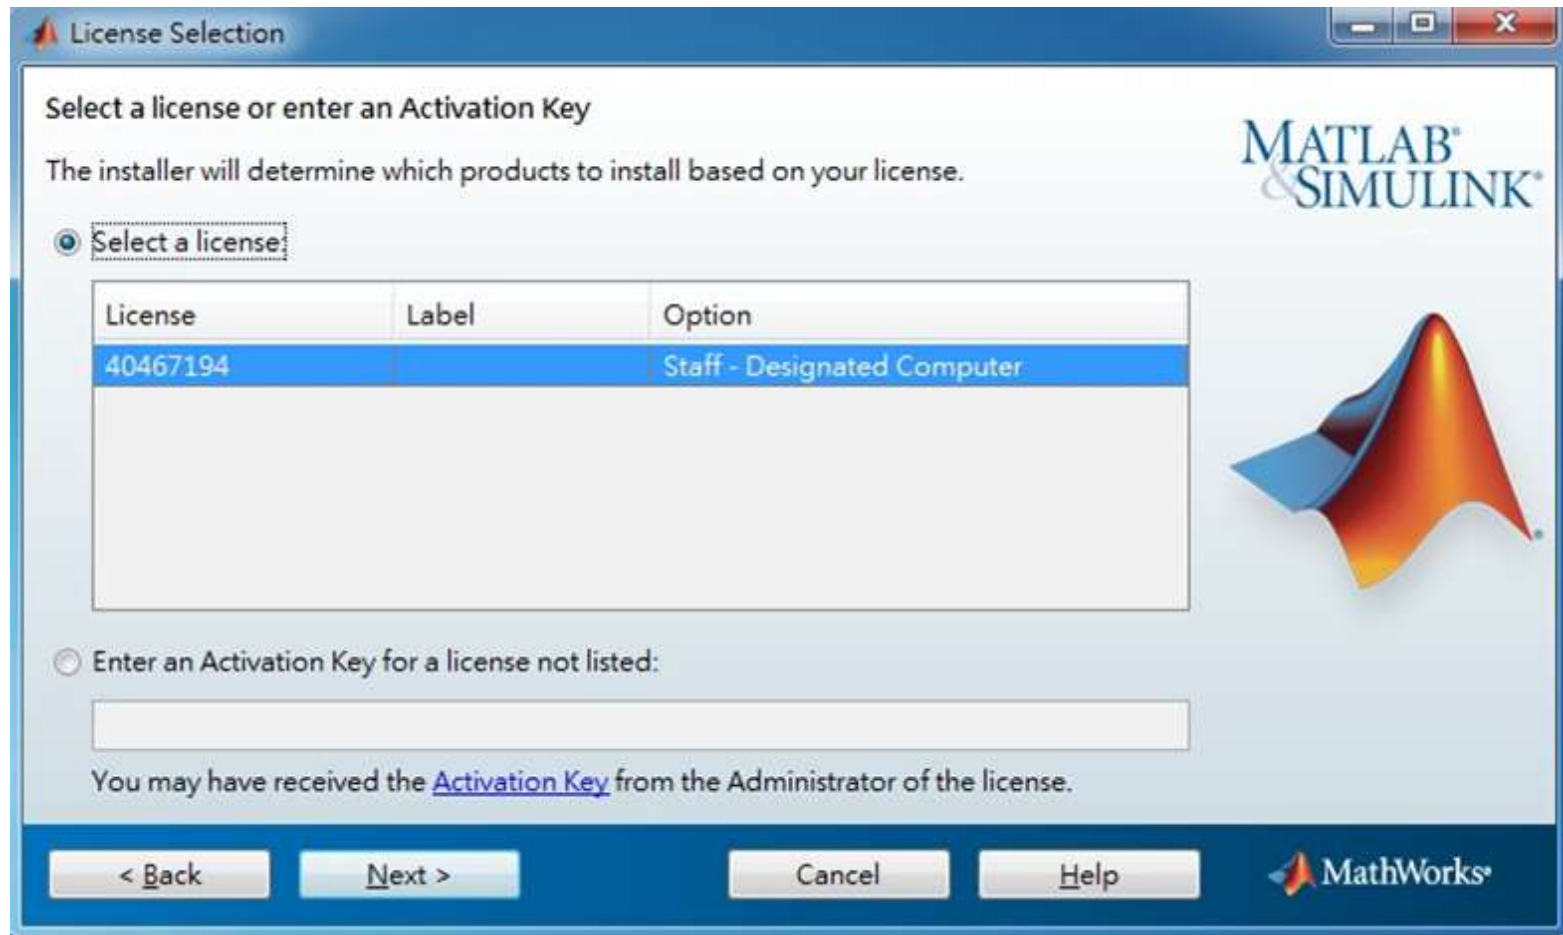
License Selection

Select a license or enter an Activation Key

The installer will determine which products to install based on your license.

MATLAB® & SIMULINK®

Select a license

| License | Label | Option |
|---|---|---|
| 40467194 | | Staff - Designated Computer |

Enter an Activation Key for a license not listed:

You may have received the Activation Key from the Administrator of the license.

< Back | Next > | Cancel | Help

MathWorks®